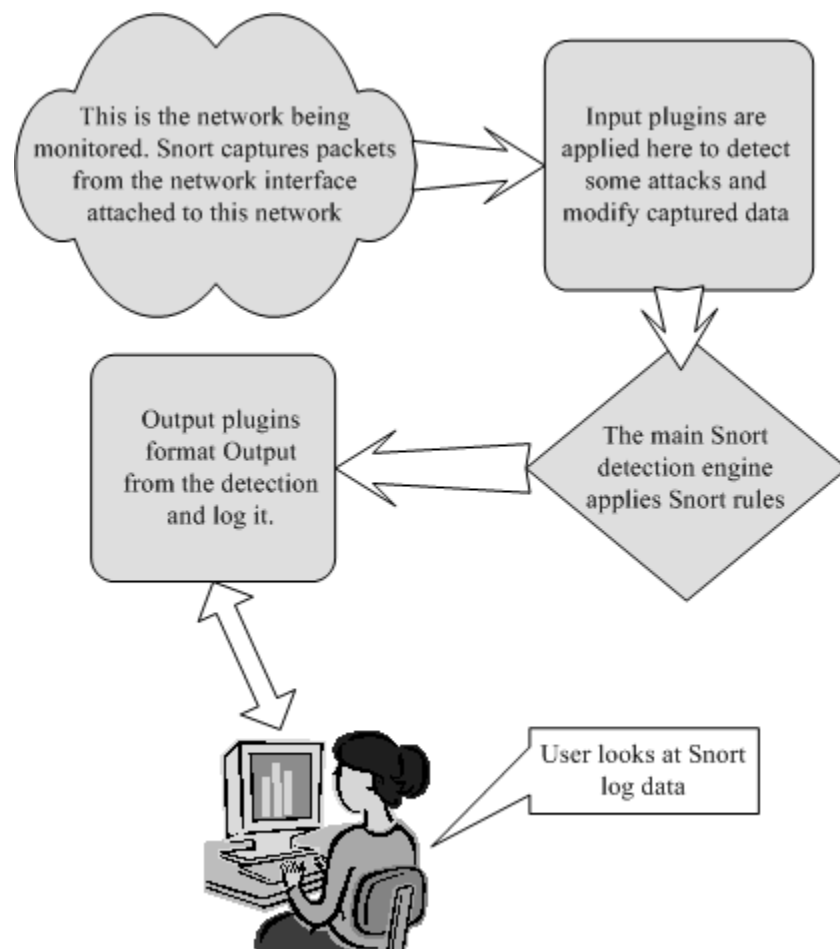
This is the network being monitored. Snort captures packets from the network interface attached to this network

Input plugins are applied here to detect some attacks and modify captured data

The main Snort detection engine applies Snort rules

Output plugins format Output from the detection and log it.

User looks at Snort log data